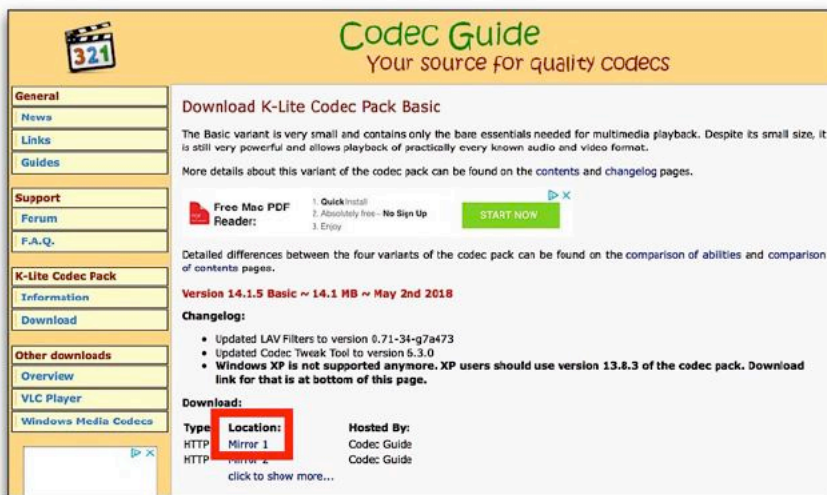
321

Codec Guide
Your source for quality codecs

General
News
Links
Guides

Support
Forum
F.A.Q.

K-Lite Codec Pack
Information
Download

Other downloads
Overview
VLC Player
Windows Media Codecs

Download K-Lite Codec Pack Basic

The Basic variant is very small and contains only the bare essentials needed for multimedia playback. Despite its small size, it is still very powerful and allows playback of practically every known audio and video format.

More details about this variant of the codec pack can be found on the contents and changelog pages.

Free Mac PDF Reader:
1. Quick Install
2. Absolutely free - No Sign Up
3. Enjoy
START NOW

Detailed differences between the four variants of the codec pack can be found on the comparison of abilities and comparison of contents pages.

Version 14.1.5 Basic ~ 14.1 MB ~ May 2nd 2018

Changelog:

- Updated LAV Filters to version 0.71-34-g7a473
- Updated Codec Tweak Tool to version 6.3.0
- Windows XP is not supported anymore. XP users should use version 13.8.3 of the codec pack. Download link for that is at bottom of this page.

Download:

| Type | Location: | Hosted By: |
|---|---|---|
| HTTP | Mirror 1 | Codec Guide |
| HTTP | Mirror 2 | Codec Guide |

click to show more...